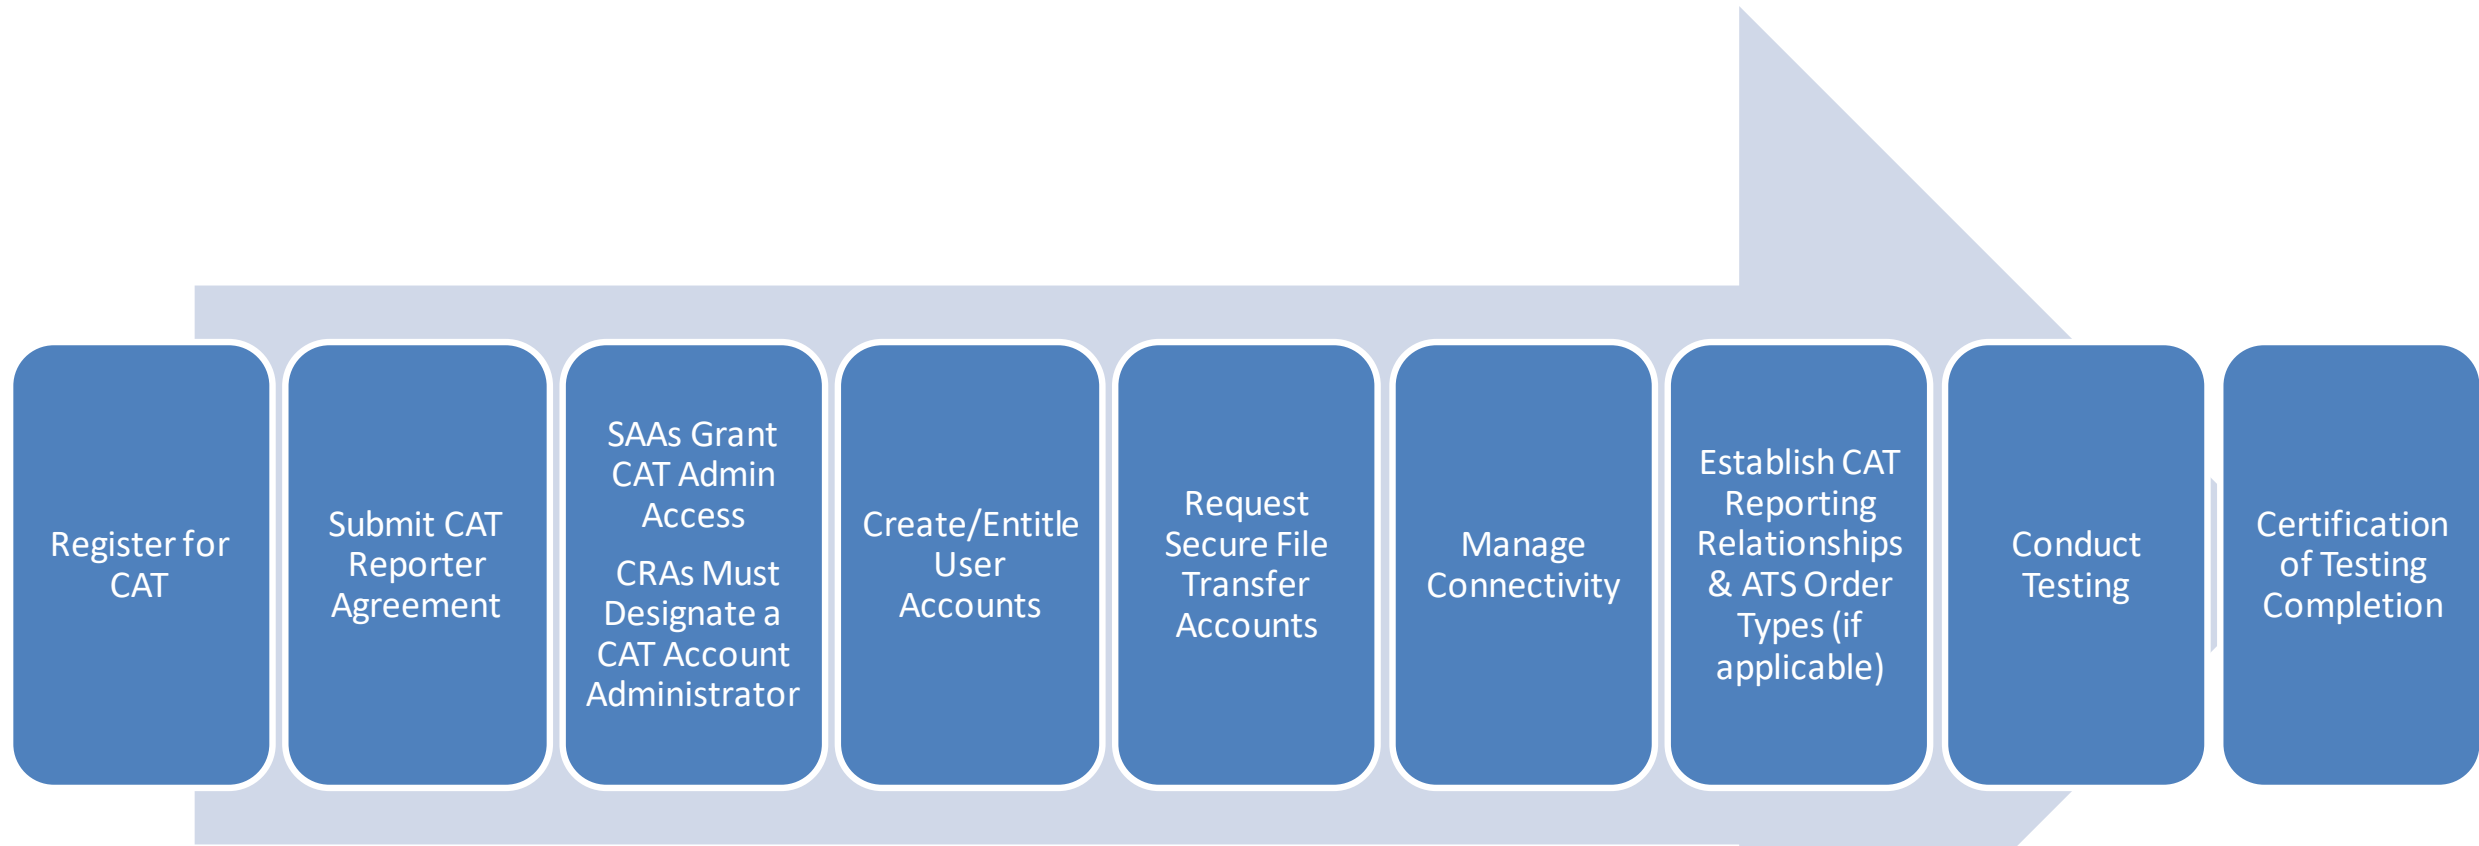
Register for CAT

Submit CAT Reporter Agreement

SAAs Grant CAT Admin Access

CRAs Must Designate a CAT Account Administrator

Create/Entitle User Accounts

Request Secure File Transfer Accounts

Manage Connectivity

Establish CAT Reporting Relationships & ATS Order Types (if applicable)

Conduct Testing

Certification of Testing Completion